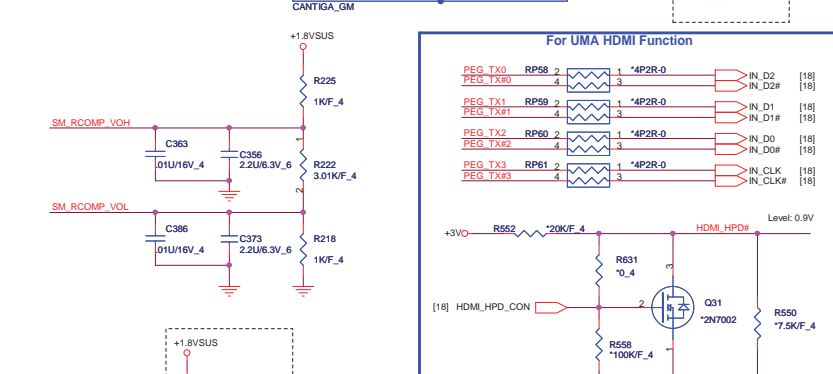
CANTIGA_GM

+1.8VSUS

R225

1K/F_4

SM_RCOMP_VOH

C363

.01U/16V_4

C356

2.2U/6.3V_6

R222

3.01K/F_4

1

2

SM_RCOMP_VOL

C386

.01U/16V_4

C373

2.2U/6.3V_6

R218

1K/F_4

+1.8VSUS

For UMA HDMI Function

PEG_TX0

PEG_TX#0

RP58

2

4

1

3

*4P2R-0

IN_D2

IN_D2#

[18]

[18]

PEG_TX1

PEG_TX#1

RP59

2

4

1

3

*4P2R-0

IN_D1

IN_D1#

[18]

[18]

PEG_TX2

PEG_TX#2

RP60

2

4

1

3

*4P2R-0

IN_D0

IN_D0#

[18]

[18]

PEG_TX3

PEG_TX#3

RP61

2

4

1

3

*4P2R-0

IN_CLK

IN_CLK#

[18]

[18]

Level: 0.9V

+3V

R552

*20K/F_4

HDMI_HPD#

R631

*0_4

3

[18] HDMI_HPD_CON

2

Q31

*2N7002

R550

*7.5K/F_4

R558

*100K/F_4